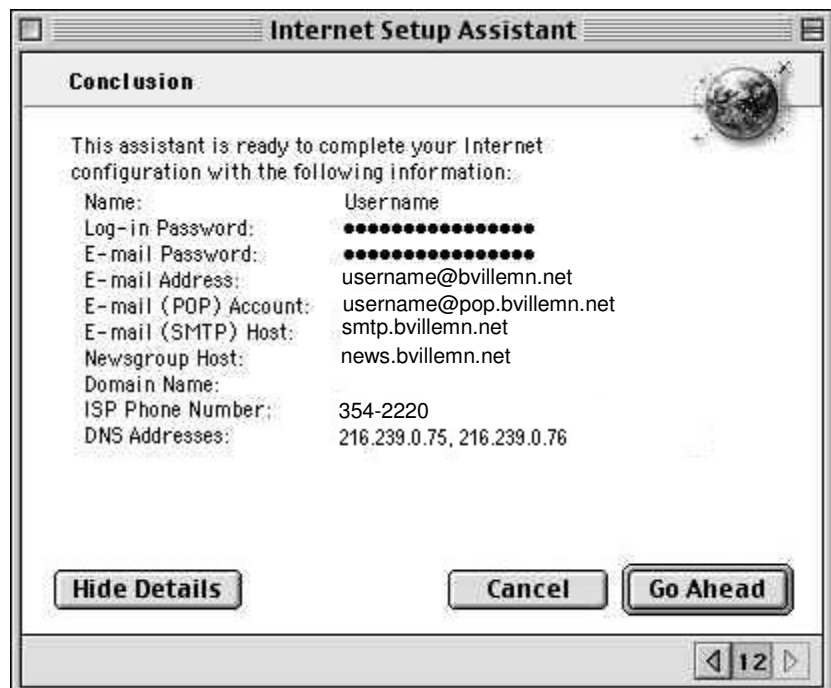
Internet Setup Assistant

Conclusion

This assistant is ready to complete your Internet configuration with the following information:

| | |
|---|---|
| Name: | Username |
| Log-in Password: | ●●●●●●●●●●●●●●●● |
| E-mail Password: | ●●●●●●●●●●●●●●●● |
| E-mail Address: | username@bvillemn.net |
| E-mail (POP) Account: | username@pop.bvillemn.net |
| E-mail (SMTP) Host: | smtp.bvillemn.net |
| Newsgroup Host: | news.bvillemn.net |
| Domain Name: | |
| ISP Phone Number: | 354-2220 |
| DNS Addresses: | 216.239.0.75, 216.239.0.76 |

Hide Details

Cancel

Go Ahead

12